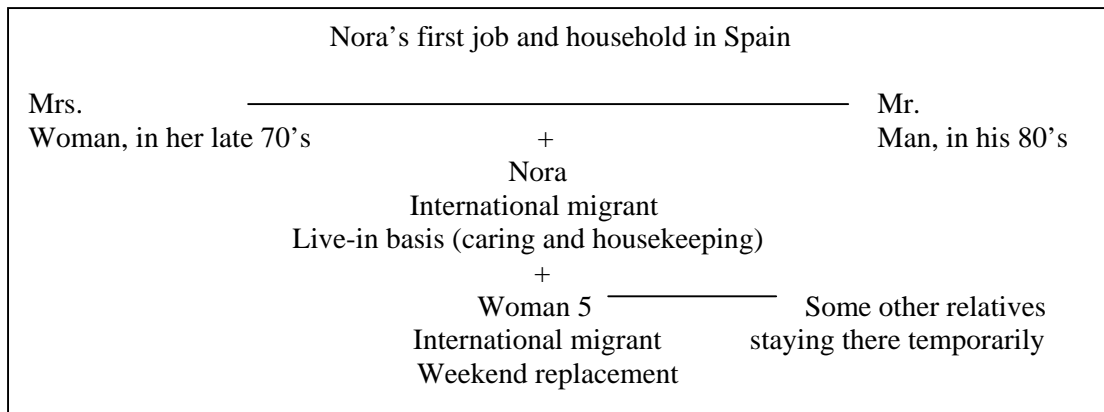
Nora’s first job and household in Spain

Mrs.
Woman, in her late 70’s

Mr.
Man, in his 80’s

+

Nora
International migrant
Live-in basis (caring and housekeeping)

+

Woman 5
International migrant
Weekend replacement

Some other relatives staying there temporarily